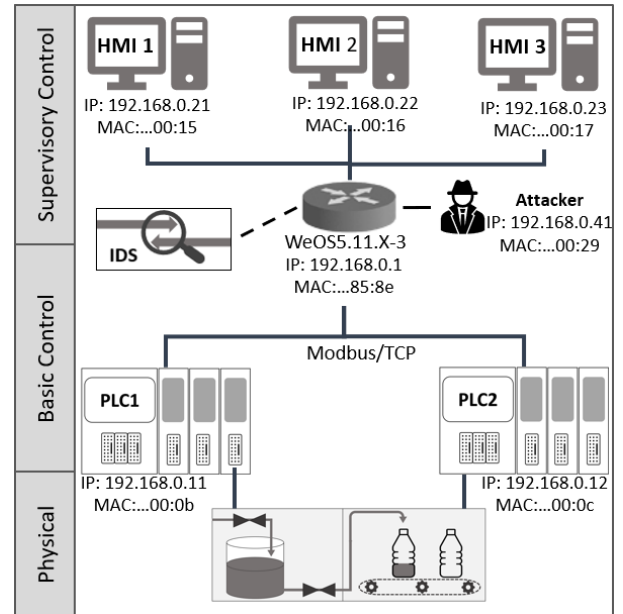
Supervisory Control

HMI 1
IP: 192.168.0.21
MAC:...00:15

HMI 2
IP: 192.168.0.22
MAC:...00:16

HMI 3
IP: 192.168.0.23
MAC:...00:17

IDS

WeOS5.11.X-3
IP: 192.168.0.1
MAC:...85:8e

Attacker
IP: 192.168.0.41
MAC:...00:29

Basic Control

Modbus/TCP

PLC1
IP: 192.168.0.11
MAC:...00:0b

PLC2
IP: 192.168.0.12
MAC:...00:0c

Physical